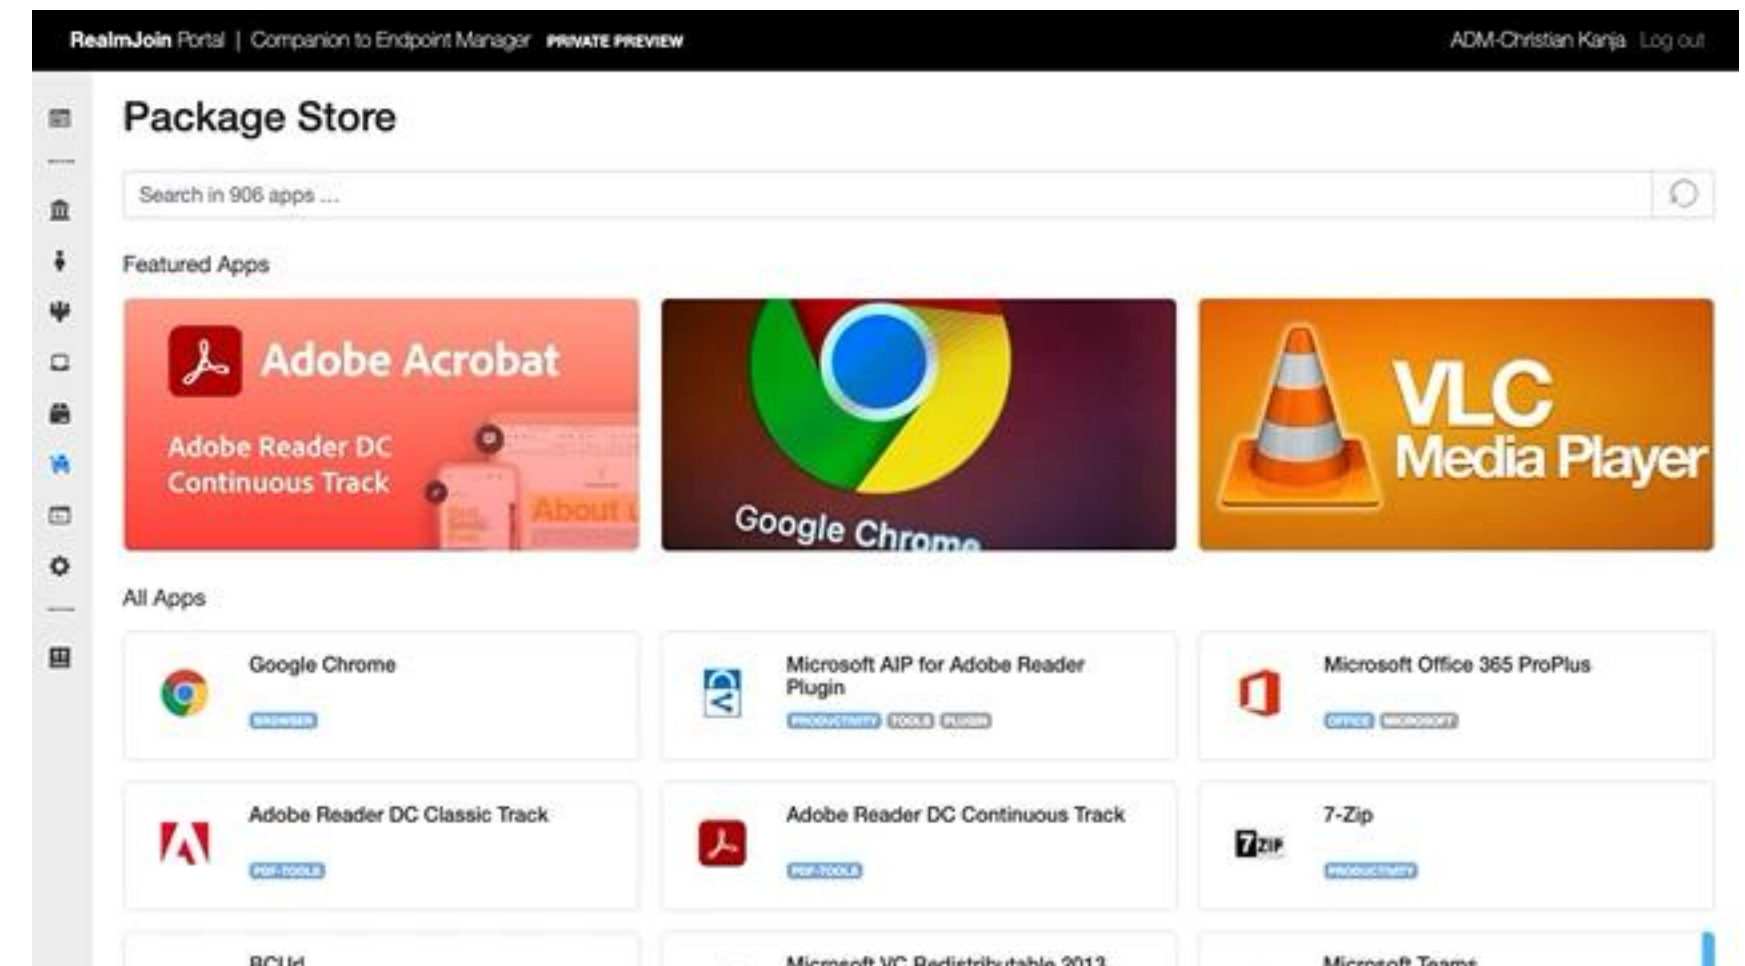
RealmJoin Portal | Companion to Endpoint Manager PRIVATE PREVIEW

ADM-Christian Kanja Log out

Package Store

Search in 906 apps ...

Featured Apps

Adobe Acrobat

Adobe Reader DC Continuous Track

About

Google Chrome

VLC Media Player

All Apps

Google Chrome

BROWSER

Microsoft AIP for Adobe Reader Plugin

PRODUCTIVITY TOOLS PLUGIN

Microsoft Office 365 ProPlus

OFFICE MICROSOFT

Adobe Reader DC Classic Track

PDF-TOOLS

Adobe Reader DC Continuous Track

PDF-TOOLS

7-Zip

7ZIP

PRODUCTIVITY

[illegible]

Microsoft VC Redistributable 2013

Microsoft Teams